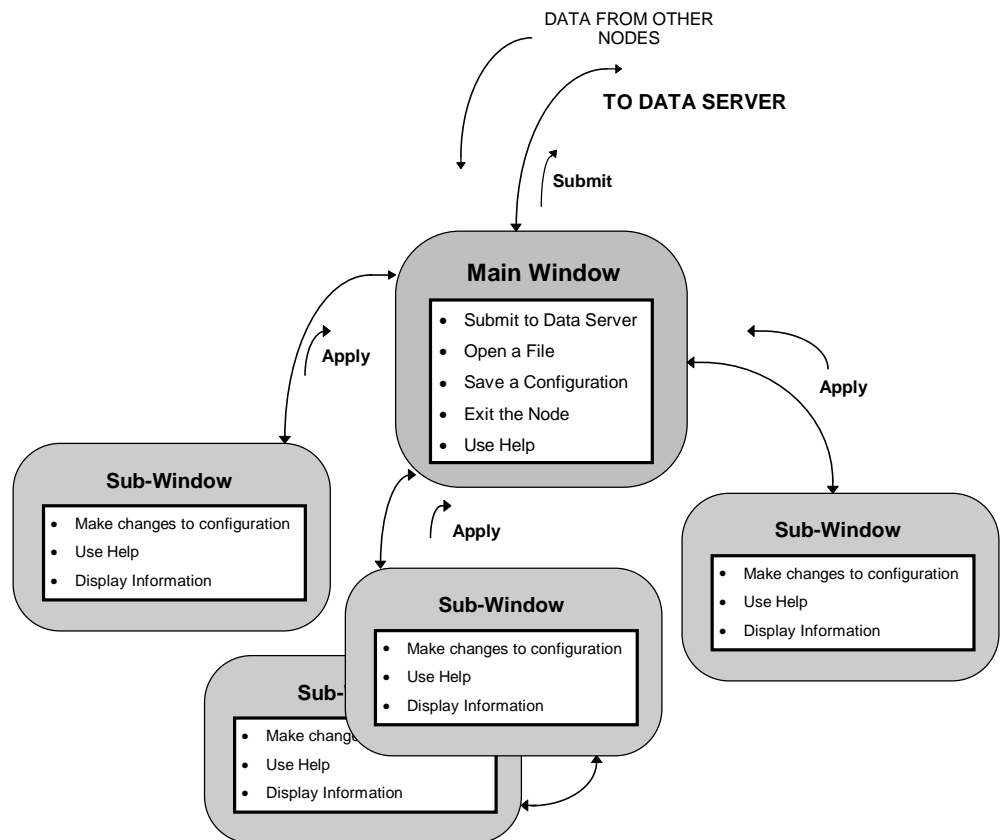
DATA FROM OTHER NODES

TO DATA SERVER

Submit

Main Window

- Submit to Data Server
- Open a File
- Save a Configuration
- Exit the Node
- Use Help

Apply

Apply

Sub-Window

- Make changes to configuration
- Use Help
- Display Information

Apply

Sub-Window

- Make changes to configuration
- Use Help
- Display Information

Sub-Window

- Make changes to configuration
- Use Help
- Display Information

Sub-

- Make change
- Use Help
- Display Information